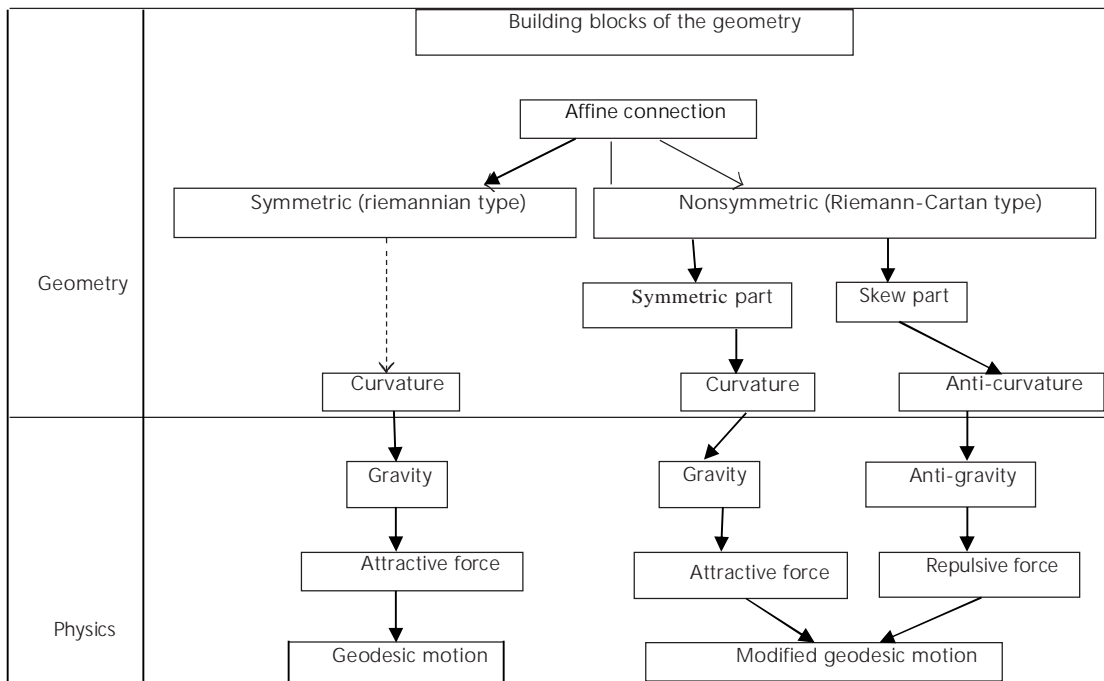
Building blocks of the geometry

Affine connection

Symmetric (riemannian type)

Nonsymmetric (Riemann-Cartan type)

Geometry

Symmetric part

Skew part

Curvature

Curvature

Anti-curvature

Gravity

Gravity

Anti-gravity

Attractive force

Attractive force

Repulsive force

Physics

Geodesic motion

Modified geodesic motion